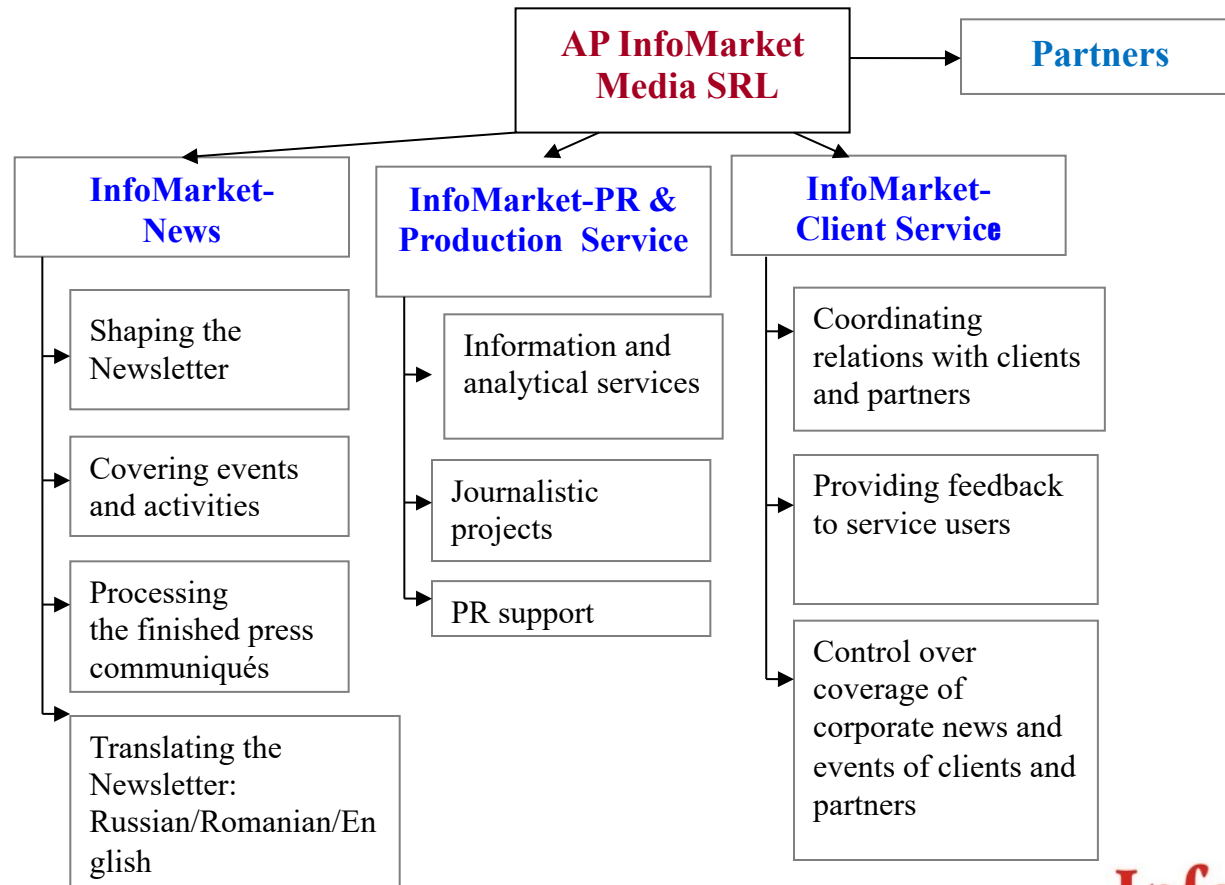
AP InfoMarket Media SRL

Partners

InfoMarket-News

InfoMarket-PR & Production Service

InfoMarket-Client Service

Shaping the Newsletter

Covering events and activities

Processing the finished press communiqués

Translating the Newsletter: Russian/Romanian/English

Information and analytical services

Journalistic projects

PR support

Coordinating relations with clients and partners

Providing feedback to service users

Control over coverage of corporate news and events of clients and partners

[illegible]